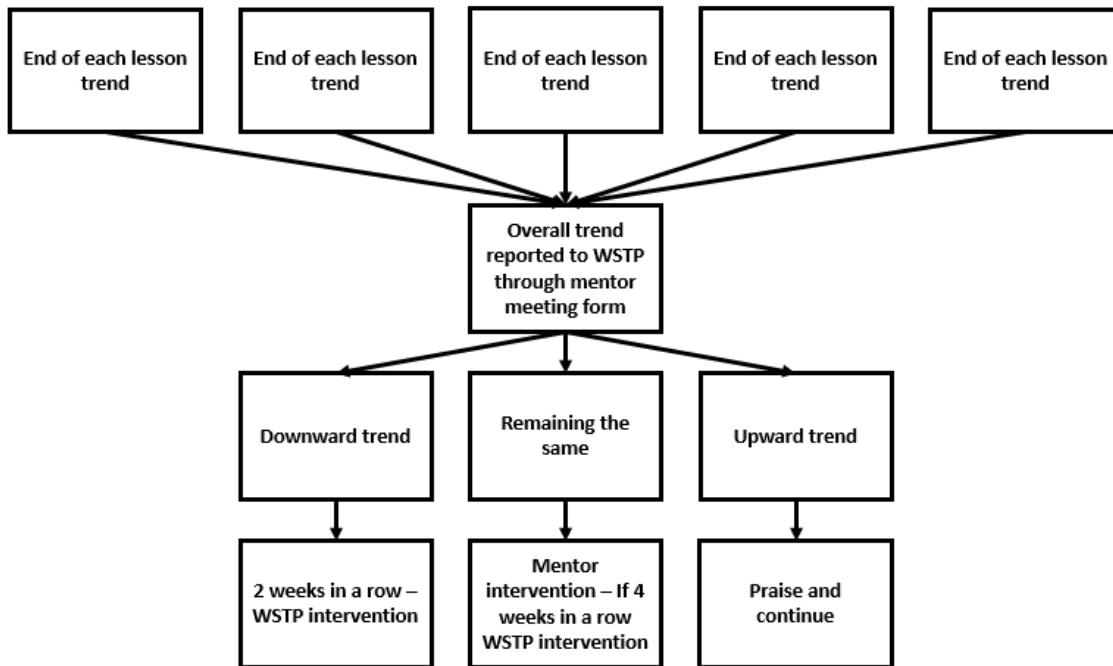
End of each lesson trend

End of each lesson trend

End of each lesson trend

End of each lesson trend

End of each lesson trend

Overall trend reported to WSTP through mentor meeting form

Downward trend

Remaining the same

Upward trend

2 weeks in a row – WSTP intervention

Mentor intervention – If 4 weeks in a row WSTP intervention

Praise and continue